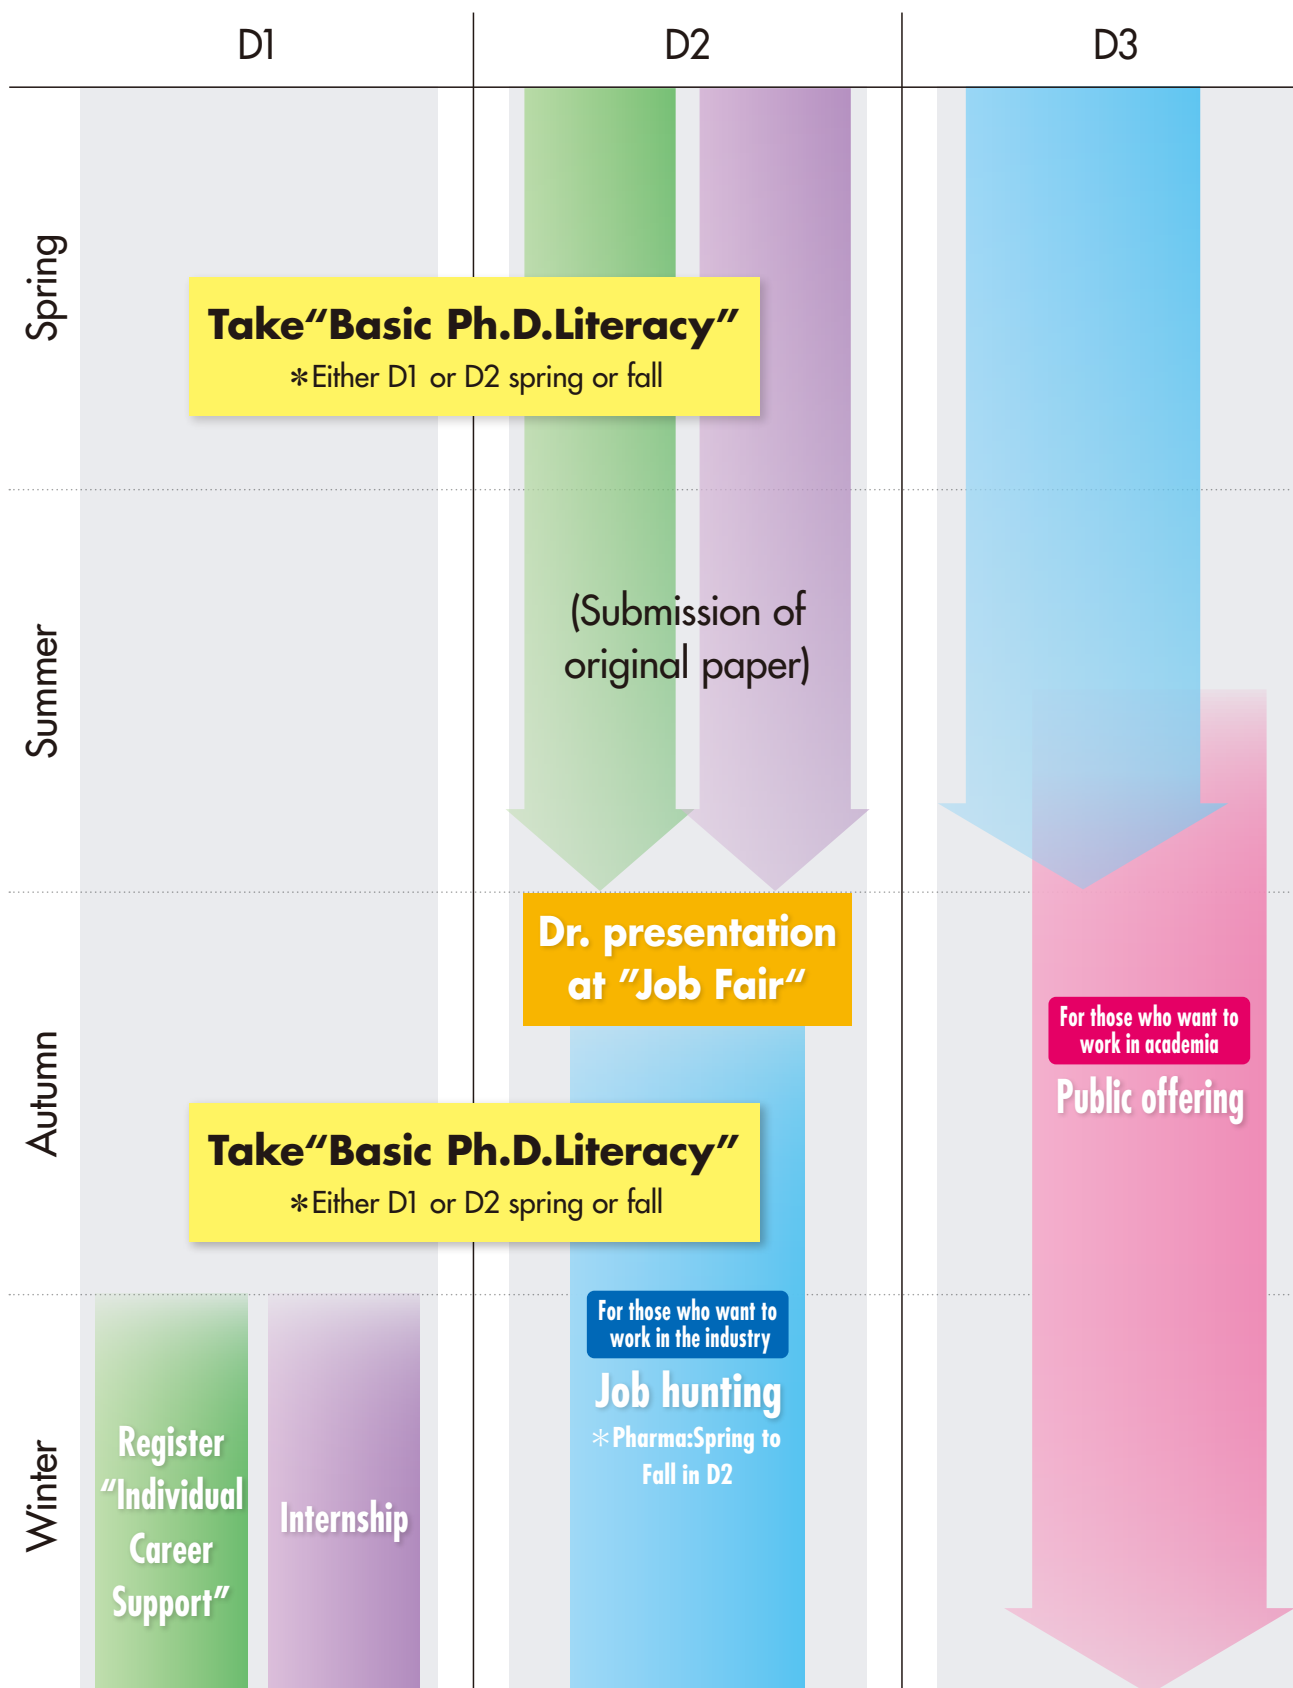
D1

D2

D3

Spring

Summer

Autumn

Winter

Take“Basic Ph.D.Literacy”
＊Either D1 or D2 spring or fall

(Submission of original paper)

Dr. presentation at ”Job Fair“

For those who want to work in academia

Public offering

Take“Basic Ph.D.Literacy”
＊Either D1 or D2 spring or fall

For those who want to work in the industry

Job hunting
＊Pharma:Spring to Fall in D2

Register “Individual Career Support”

Internship